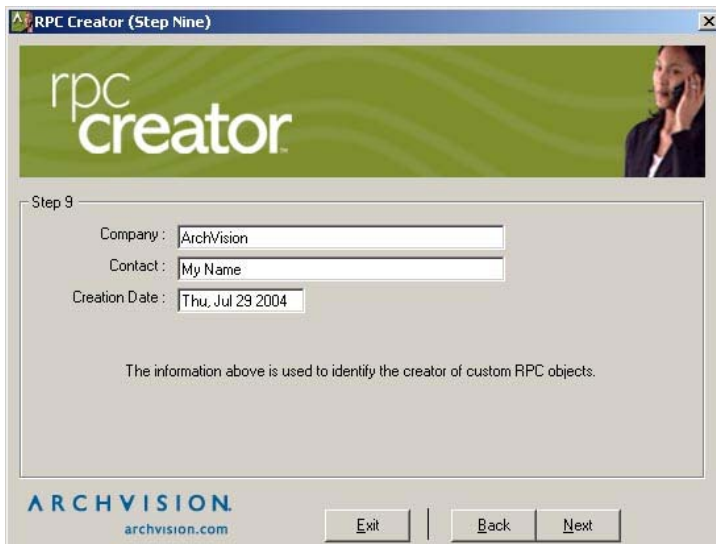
RPC Creator (Step Nine)

rpc creator

Step 9

Company : ArchVision

Contact : My Name

Creation Date : Thu, Jul 29 2004

The information above is used to identify the creator of custom RPC objects.

ARCHVISION

archvision.com

Exit

Back

Next